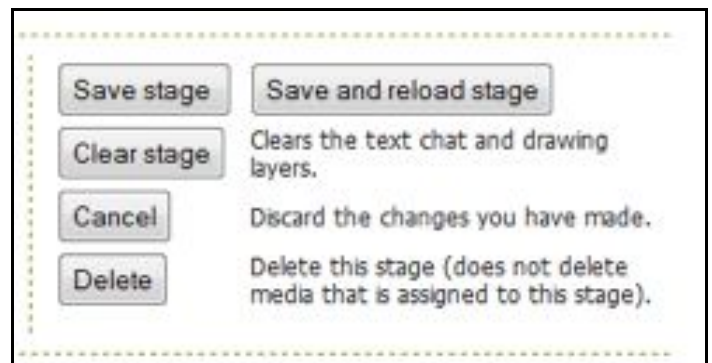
Save stage

Save and reload stage

Clear stage

Clears the text chat and drawing layers.

Cancel

Discard the changes you have made.

Delete

Delete this stage (does not delete media that is assigned to this stage).